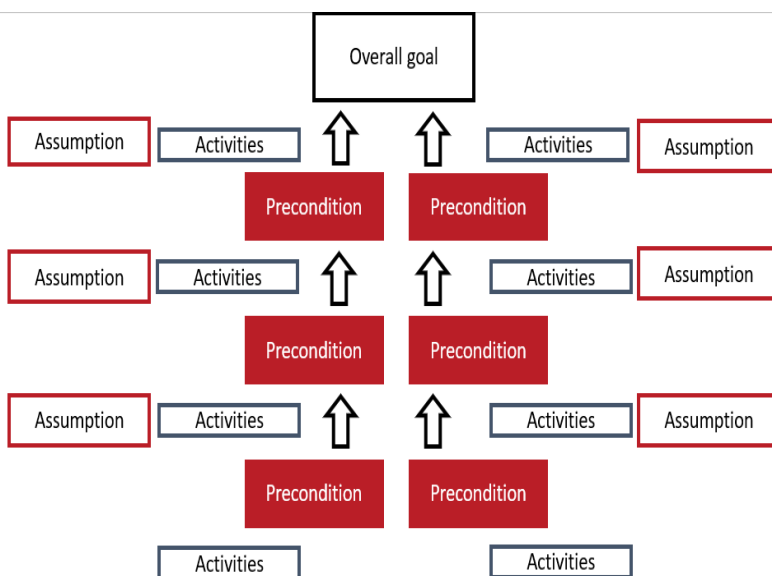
Overall goal

Assumption

Activities

Activities

Assumption

Precondition

Precondition

Assumption

Activities

Activities

Assumption

Precondition

Precondition

Assumption

Activities

Activities

Assumption

Precondition

Precondition

Activities

Activities